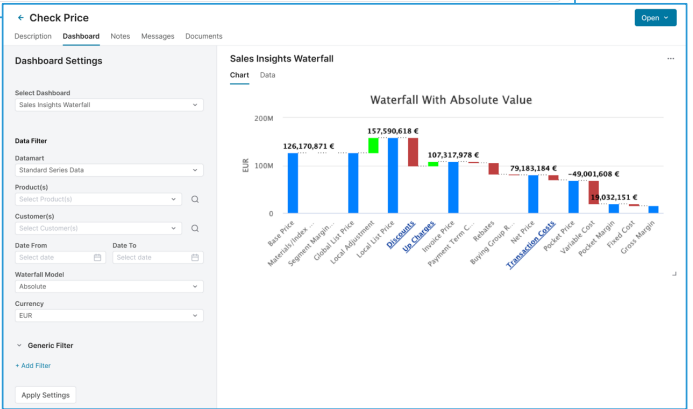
← Check Price

Open

Description Dashboard Notes Messages Documents

Dashboard Settings

Select Dashboard
Sales Insights Waterfall

Data Filter

Datamart
Standard Series Data

Product(s)
Select Product(s)

Customer(s)
Select Customer(s)

Date From
Select date

Date To
Select date

Waterfall Model
Absolute

Currency
EUR

Generic Filter

+ Add Filter

Apply Settings

Sales Insights Waterfall

Chart Data

Waterfall With Absolute Value

200M
100M
0

EUR

126,170,871 €
157,590,618 €
107,317,978 €
79,183,184 €
-49,001,608 €
19,032,151 €

Base Price
Materials/Index ...
Segment Margin ...
Global List Price
Local Adjustment
Local List Price
Discounts
Up Charges
Invoice Price
Payment Term C...
Rebates
Buying Group R...
Net Price
Transaction Costs
Pocket Price
Variable Cost
Pocket Margin
Fixed Cost
Gross Margin